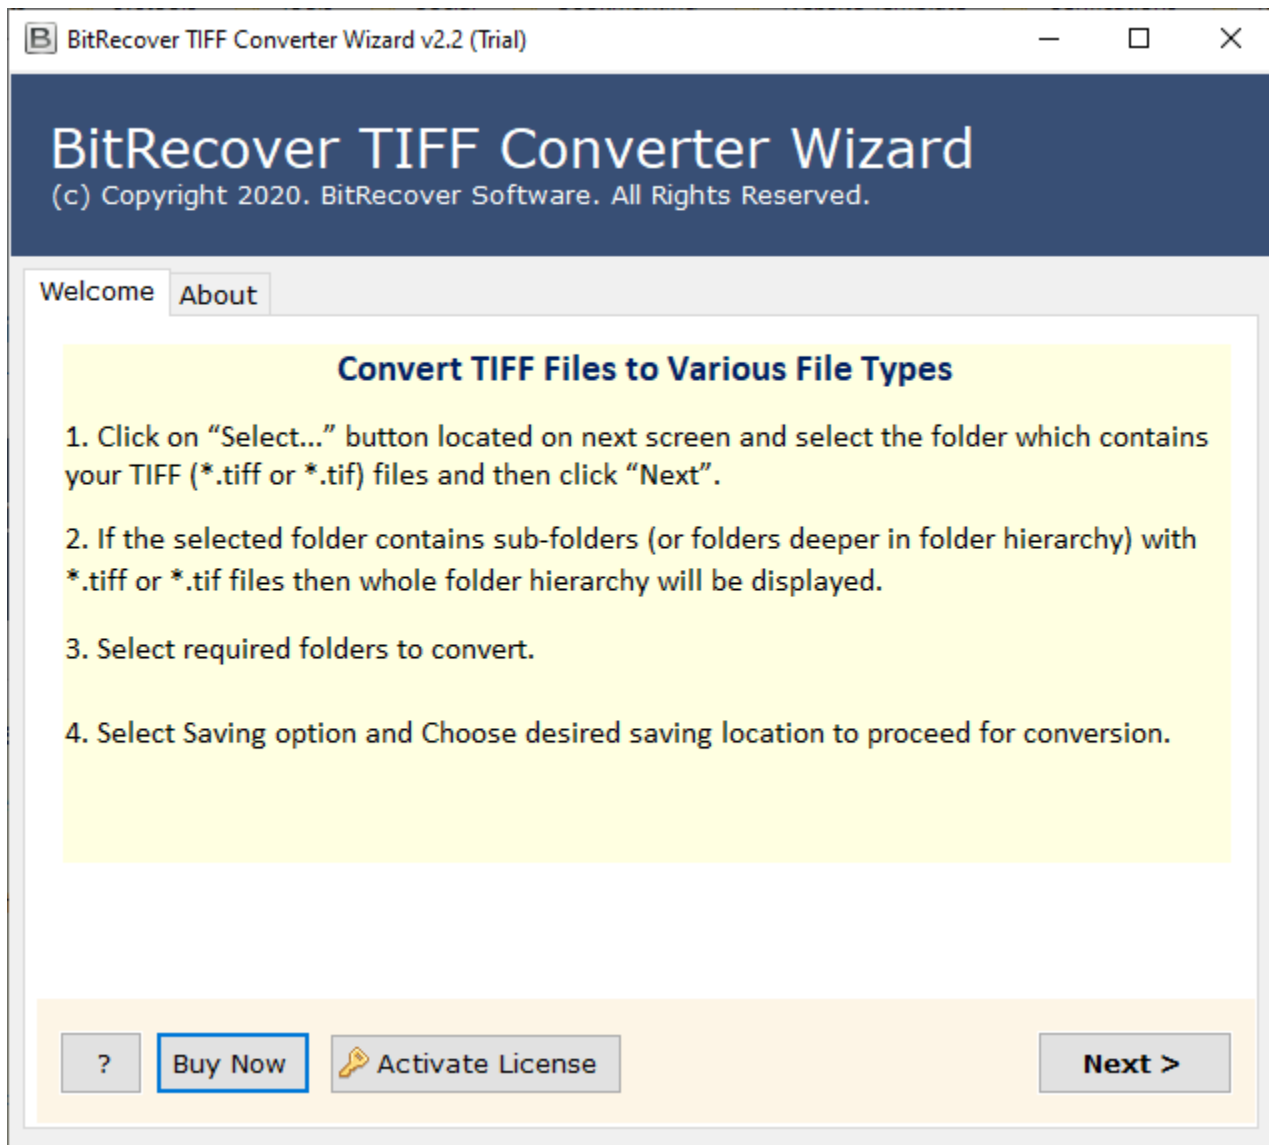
BitRecover TIFF Converter Wizard v2.2 (Trial)

BitRecover TIFF Converter Wizard
(c) Copyright 2020. BitRecover Software. All Rights Reserved.

Welcome About

Convert TIFF Files to Various File Types

1. Click on “Select...” button located on next screen and select the folder which contains your TIFF (*.tiff or *.tif) files and then click “Next”.

2. If the selected folder contains sub-folders (or folders deeper in folder hierarchy) with *.tiff or *.tif files then whole folder hierarchy will be displayed.

3. Select required folders to convert.

4. Select Saving option and Choose desired saving location to proceed for conversion.

? Buy Now Activate License Next >